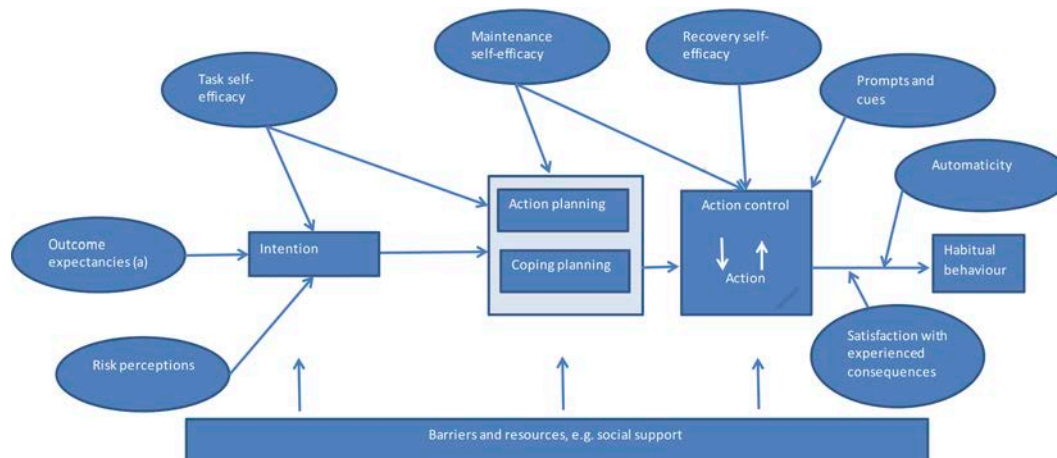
Maintenance self-efficacy

Recovery self-efficacy

Task self-efficacy

Prompts and cues

Automaticity

Outcome expectancies (a)

Intention

Action planning

Coping planning

Action control

Action

Habitual behaviour

Risk perceptions

Satisfaction with experienced consequences

Barriers and resources, e.g. social support